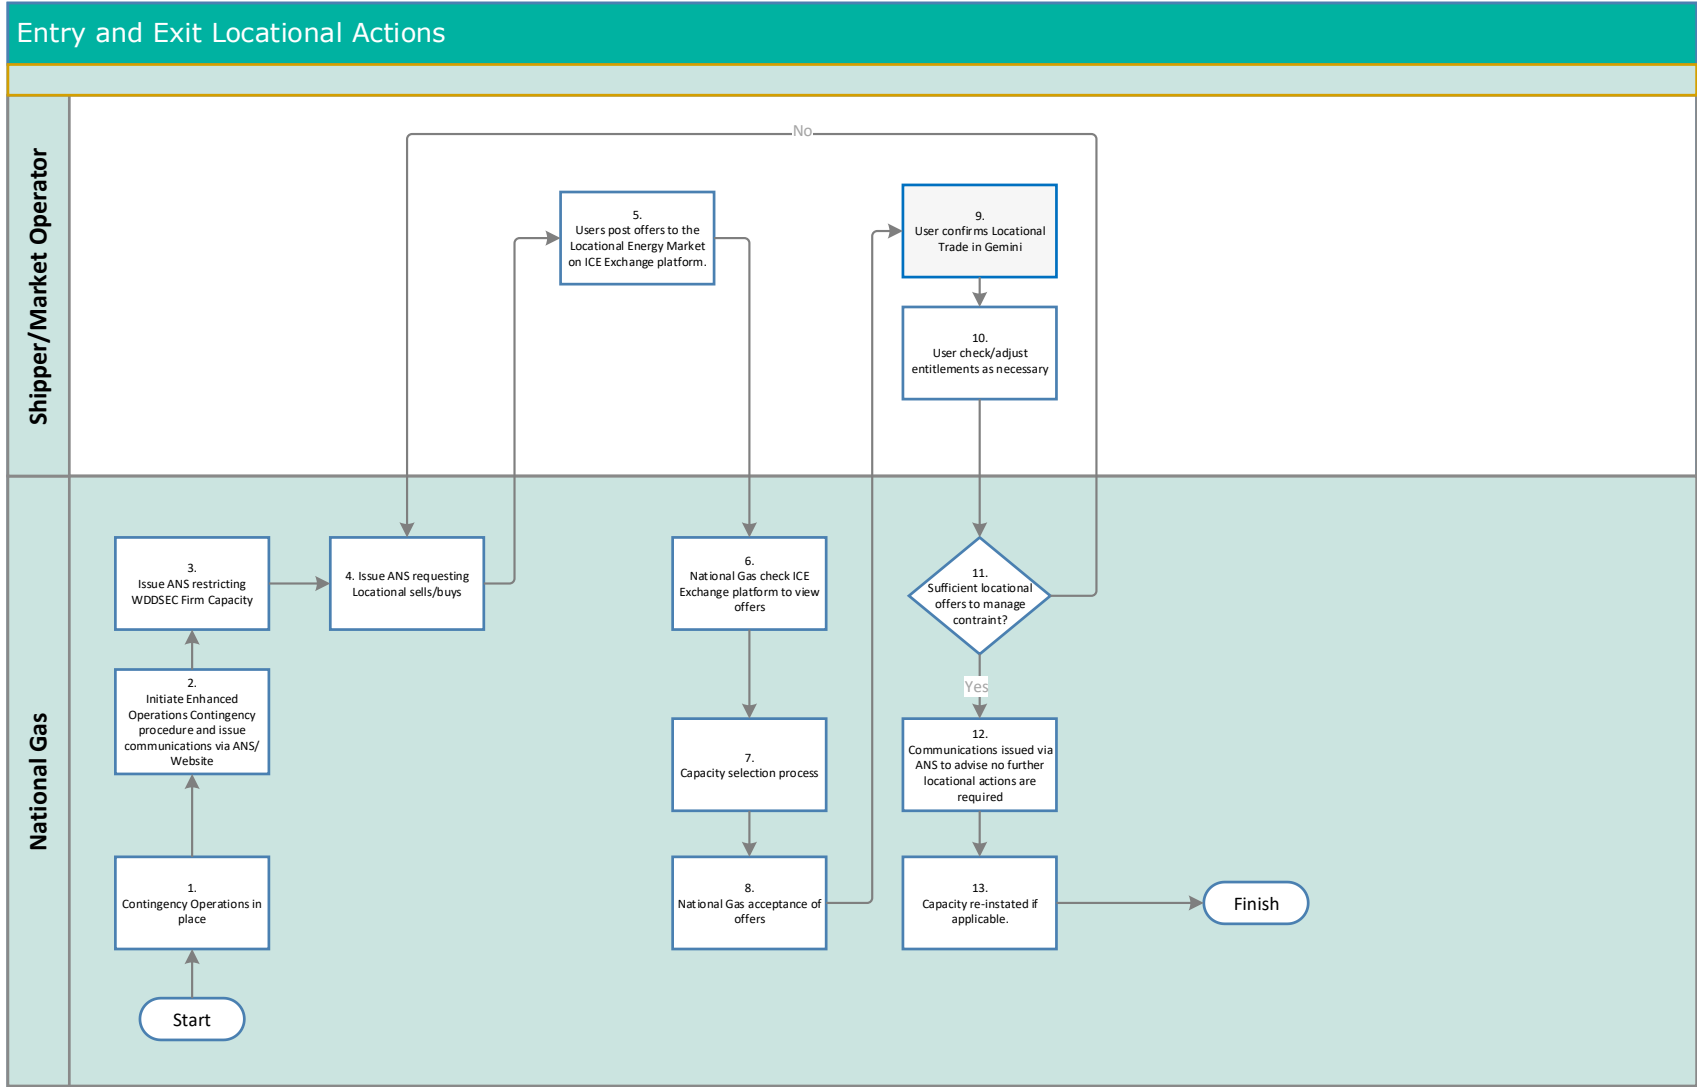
Entry and Exit Locational Actions

Shipper/Market Operator

National Gas

No

5.
Users post offers to the Locational Energy Market on ICE Exchange platform.

9.
User confirms Locational Trade in Gemini

10.
User check/adjust entitlements as necessary

3.
Issue ANS restricting WDDSEC Firm Capacity

4. Issue ANS requesting Locational sells/buys

6.
National Gas check ICE Exchange platform to view offers

11.
Sufficient locational offers to manage contraint?

Yes

2.
Initiate Enhanced Operations Contingency procedure and issue communications via ANS/ Website

7.
Capacity selection process

12.
Communications issued via ANS to advise no further locational actions are required

1.
Contingency Operations in place

8.
National Gas acceptance of offers

13.
Capacity re-instated if applicable.

Finish

Start